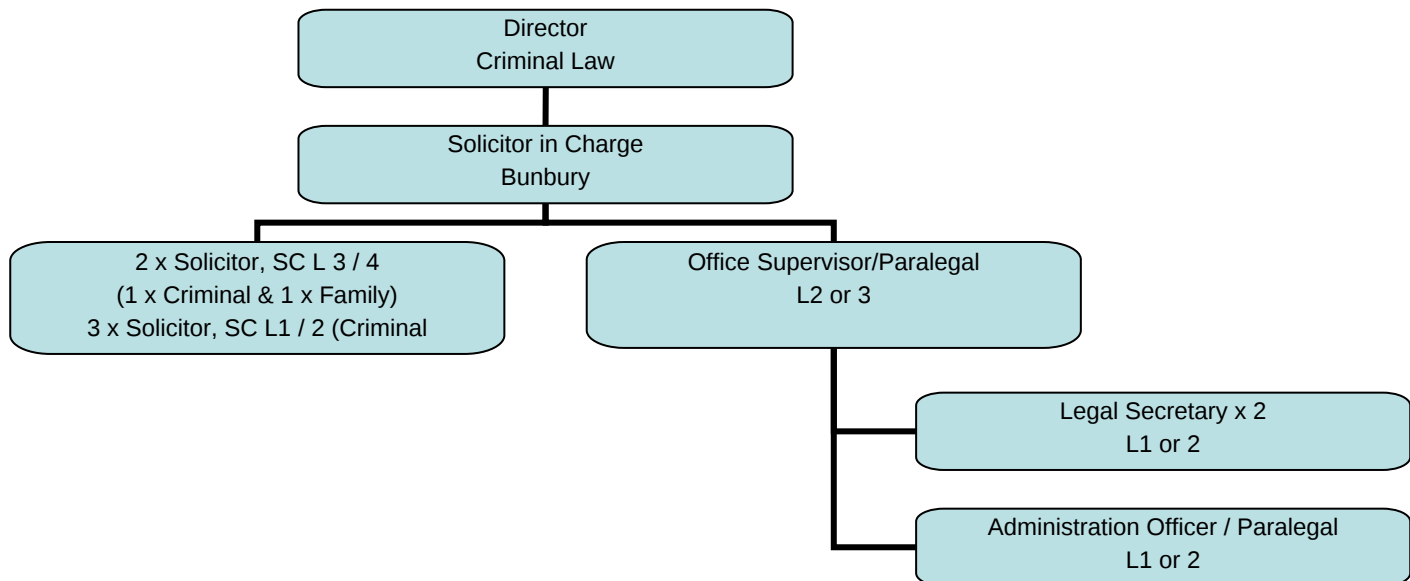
Director
Criminal Law

Solicitor in Charge
Bunbury

2 x Solicitor, SC L 3 / 4
(1 x Criminal & 1 x Family)
3 x Solicitor, SC L1 / 2 (Criminal

Office Supervisor/Paralegal
L2 or 3

Legal Secretary x 2
L1 or 2

Administration Officer / Paralegal
L1 or 2